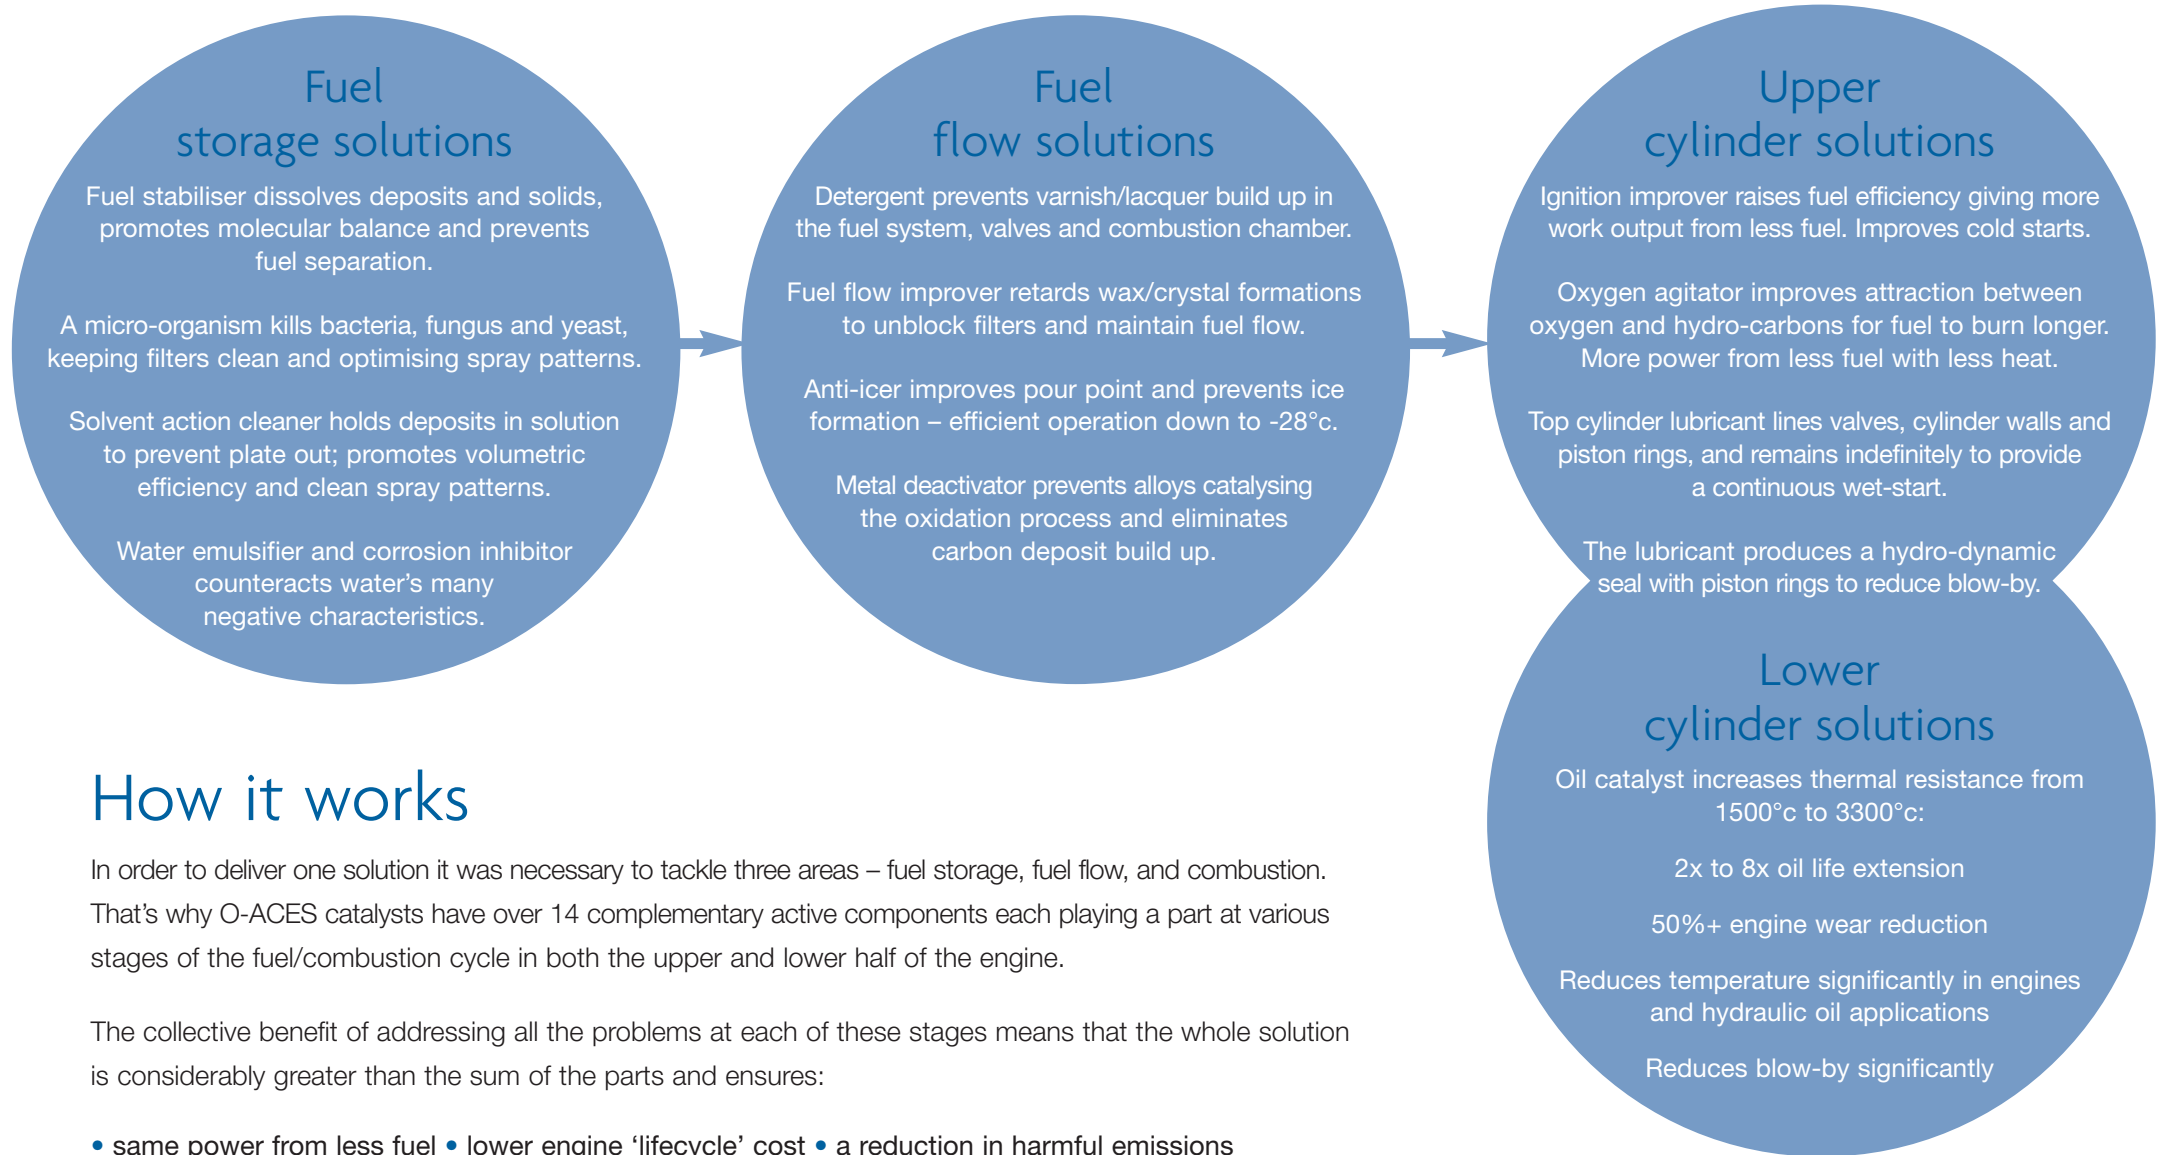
Fuel
storage solutions

Fuel stabiliser dissolves deposits and solids, promotes molecular balance and prevents fuel separation.

A micro-organism kills bacteria, fungus and yeast, keeping filters clean and optimising spray patterns.

Solvent action cleaner holds deposits in solution to prevent plate out; promotes volumetric efficiency and clean spray patterns.

Water emulsifier and corrosion inhibitor counteracts water's many negative characteristics.

Fuel
flow solutions

Detergent prevents varnish/lacquer build up in the fuel system, valves and combustion chamber.

Fuel flow improver retards wax/crystal formations to unblock filters and maintain fuel flow.

Anti-icer improves pour point and prevents ice formation – efficient operation down to -28°c.

Metal deactivator prevents alloys catalysing the oxidation process and eliminates carbon deposit build up.

Upper
cylinder solutions

Ignition improver raises fuel efficiency giving more work output from less fuel. Improves cold starts.

Oxygen agitator improves attraction between oxygen and hydro-carbons for fuel to burn longer. More power from less fuel with less heat.

Top cylinder lubricant lines valves, cylinder walls and piston rings, and remains indefinitely to provide a continuous wet-start.

The lubricant produces a hydro-dynamic seal with piston rings to reduce blow-by.

Lower
cylinder solutions

Oil catalyst increases thermal resistance from 1500°c to 3300°c:

2x to 8x oil life extension

50%+ engine wear reduction

Reduces temperature significantly in engines and hydraulic oil applications

Reduces blow-by significantly

How it works

In order to deliver one solution it was necessary to tackle three areas – fuel storage, fuel flow, and combustion. That's why O-ACES catalysts have over 14 complementary active components each playing a part at various stages of the fuel/combustion cycle in both the upper and lower half of the engine.

The collective benefit of addressing all the problems at each of these stages means that the whole solution is considerably greater than the sum of the parts and ensures:

• same power from less fuel • lower engine 'lifecycle' cost • a reduction in harmful emissions